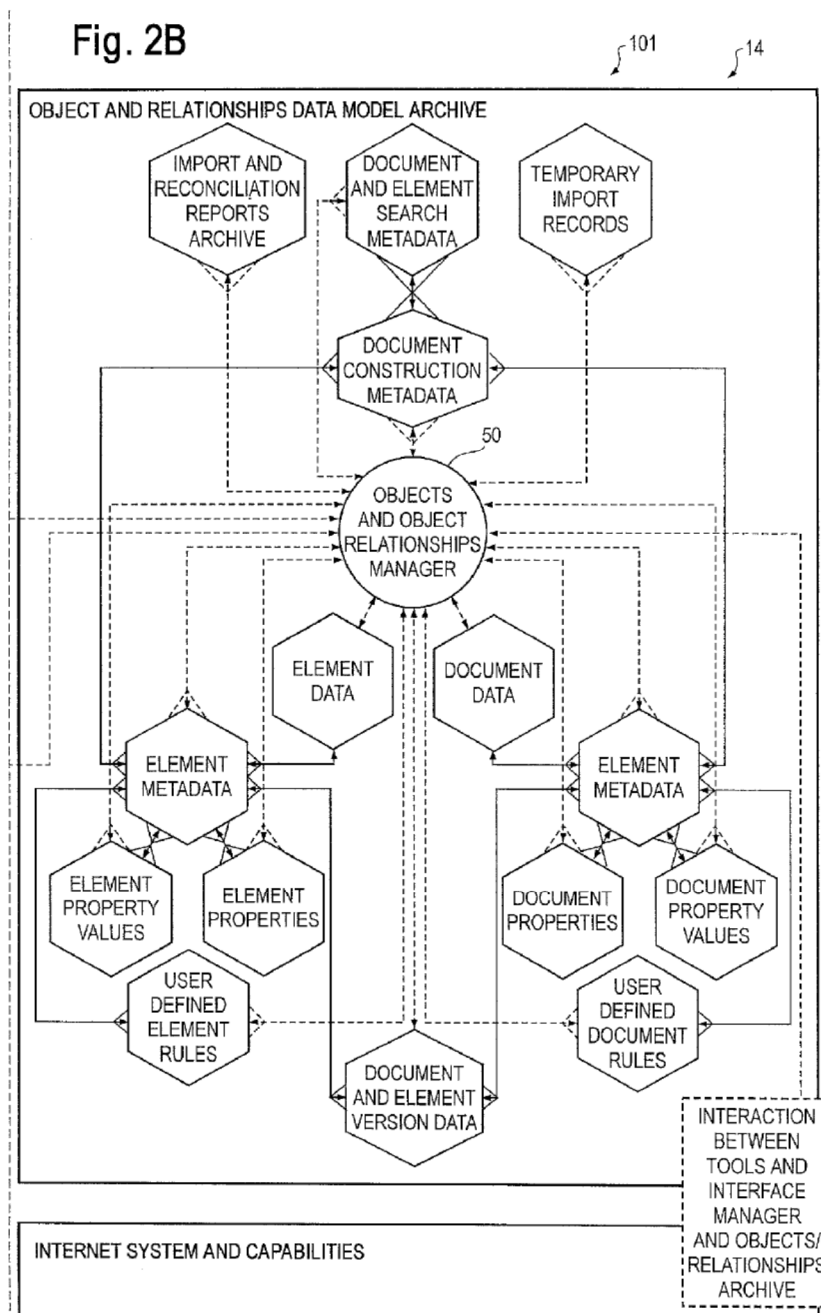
Fig. 2B

101

14

OBJECT AND RELATIONSHIPS DATA MODEL ARCHIVE

IMPORT AND RECONCILIATION REPORTS ARCHIVE

DOCUMENT AND ELEMENT SEARCH METADATA

TEMPORARY IMPORT RECORDS

DOCUMENT CONSTRUCTION METADATA

50

OBJECTS AND OBJECT RELATIONSHIPS MANAGER

ELEMENT DATA

DOCUMENT DATA

ELEMENT METADATA

ELEMENT METADATA

ELEMENT PROPERTY VALUES

ELEMENT PROPERTIES

DOCUMENT PROPERTIES

DOCUMENT PROPERTY VALUES

USER DEFINED ELEMENT RULES

USER DEFINED DOCUMENT RULES

DOCUMENT AND ELEMENT VERSION DATA

INTERACTION BETWEEN TOOLS AND INTERFACE MANAGER AND OBJECTS/ RELATIONSHIPS ARCHIVE

INTERNET SYSTEM AND CAPABILITIES